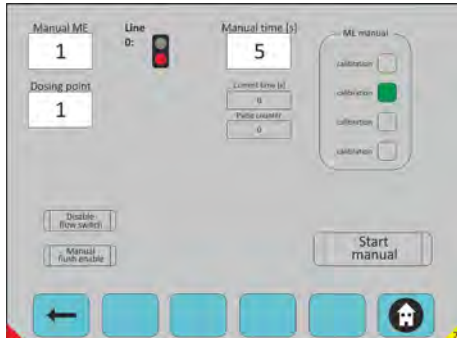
Manual ME
1

Line
0:

Manual time [s]
5

ME manual
calibration
calibration
calibration
calibration

Dosing point
1

Current time [s]
0

Pulse counter
0

Disable flow switch

Manual flush enable

Start manual